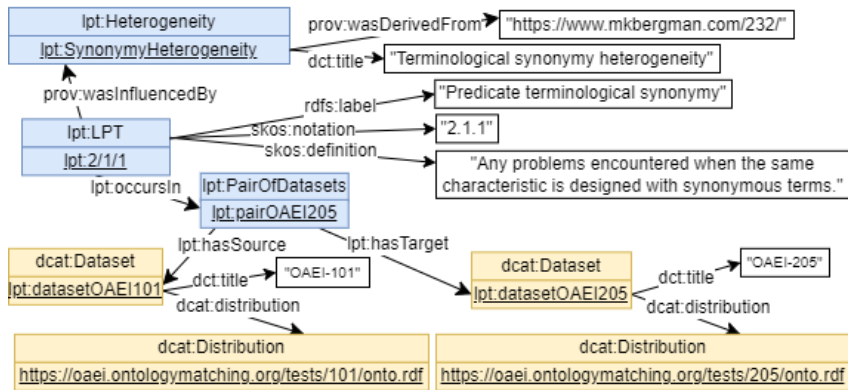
lpt:Heterogeneity
lpt:SynonymyHeterogeneity
prov:wasDerivedFrom
"https://www.mkbergman.com/232/"
dct:title
"Terminological synonymy heterogeneity"
prov:wasInfluencedBy
rdfs:label
"Predicate terminological synonymy"
lpt:LPT
lpt:2/1/1
skos:notation
"2.1.1"
skos:definition
"Any problems encountered when the same characteristic is designed with synonymous terms."
lpt:occursIn
lpt:PairOfDatasets
lpt:pairOAEI205
lpt:hasSource
lpt:hasTarget
dcat:Dataset
lpt:datasetOAEI101
dct:title
"OAEI-101"
dcat:distribution
dcat:Dataset
lpt:datasetOAEI205
dct:title
"OAEI-205"
dcat:distribution
dcat:Distribution
https://oaei.ontologymatching.org/tests/101/onto.rdf
dcat:Distribution
https://oaei.ontologymatching.org/tests/205/onto.rdf